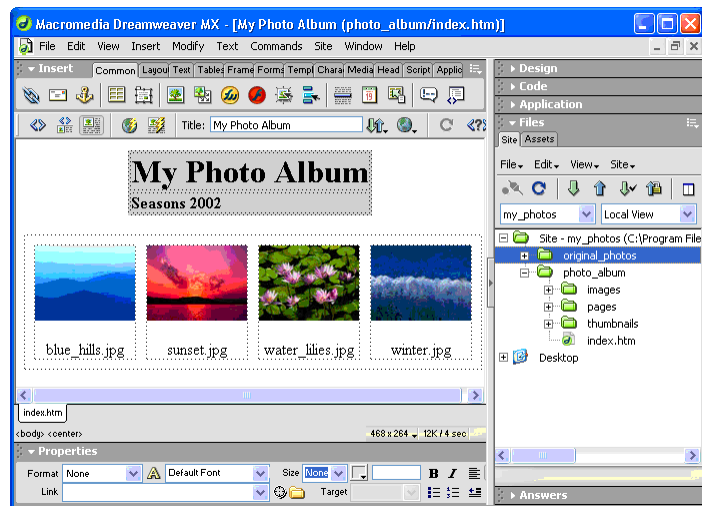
Macromedia Dreamweaver MX - [My Photo Album (photo_album/index.htm)]

File Edit View Insert Modify Text Commands Site Window Help

Insert Common Layout Text Tables Frames Forms Templates Characters Media Head Script Application

Title: My Photo Album

My Photo Album
Seasons 2002

blue_hills.jpg sunset.jpg water_lilies.jpg winter.jpg

index.htm

<body> <center>

468 x 264 12K / 4 sec

Properties

Format None Default Font Size None

Link Target

Design
Code
Application
Files

Site Assets

File Edit View Site

my_photos Local View

Site - my_photos (C:\Program Files
original_photos
photo_album
images
pages
thumbnails
index.htm
Desktop

Answers